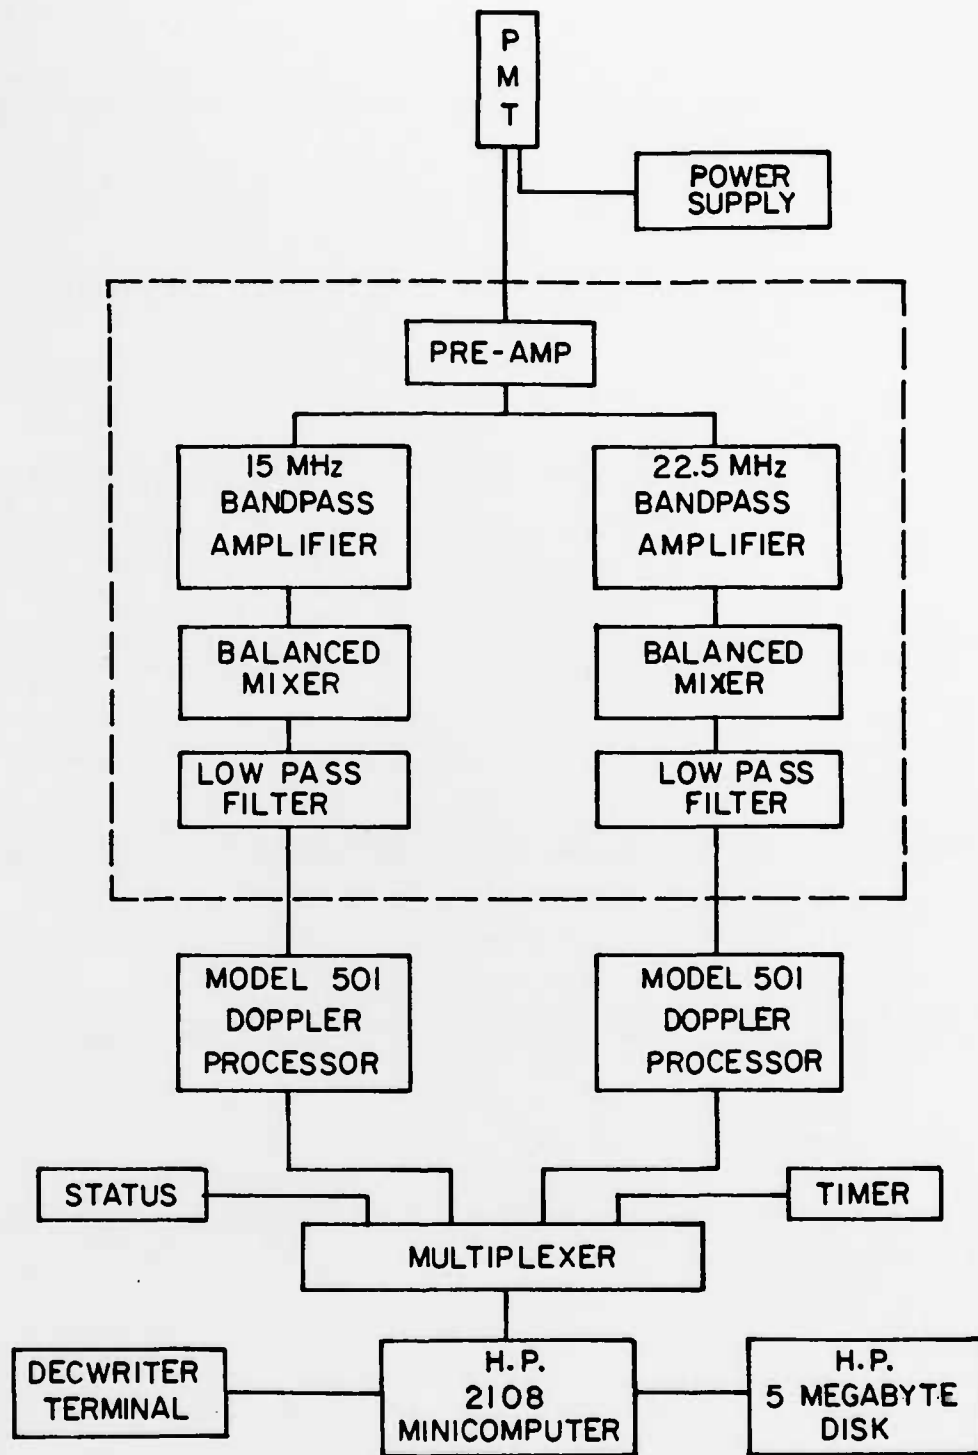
P
M
T

POWER SUPPLY

PRE-AMP

15 MHz BANDPASS AMPLIFIER

22.5 MHz BANDPASS AMPLIFIER

BALANCED MIXER

BALANCED MIXER

LOW PASS FILTER

LOW PASS FILTER

MODEL 501 DOPPLER PROCESSOR

MODEL 501 DOPPLER PROCESSOR

STATUS

TIMER

MULTIPLEXER

DECWRITER TERMINAL

H.P. 2108 MINICOMPUTER

H.P. 5 MEGABYTE DISK